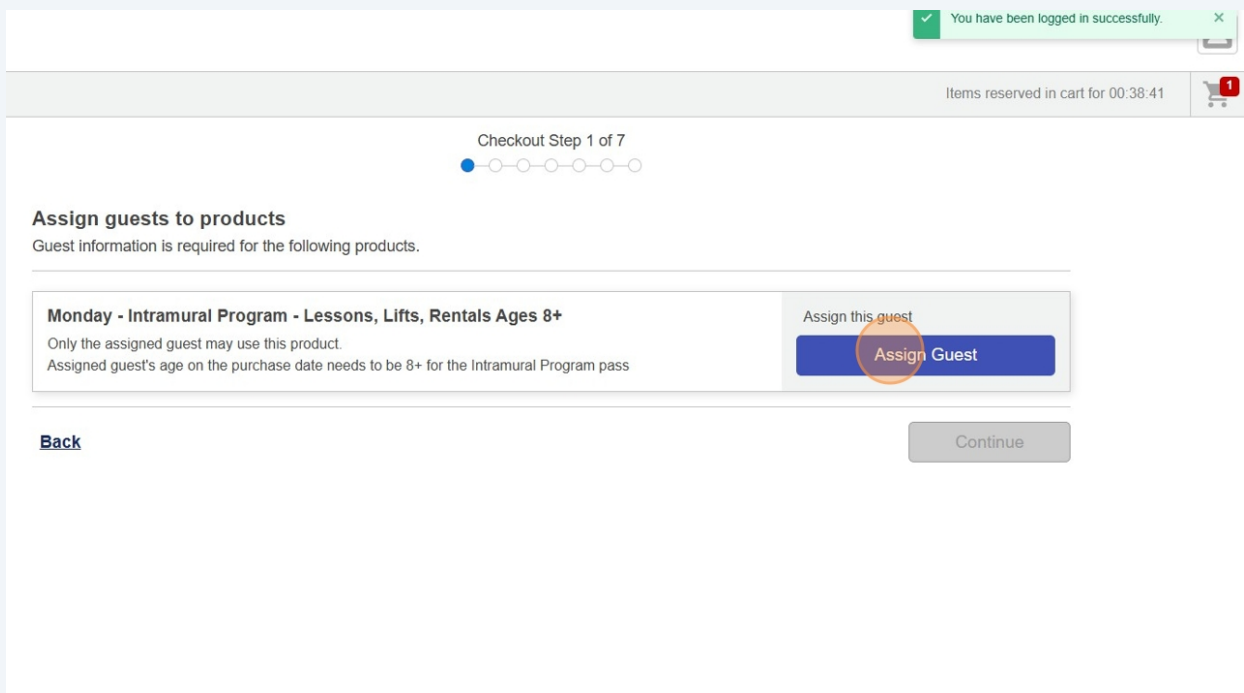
You have been logged in successfully. ×

Items reserved in cart for 00:38:41

1

Checkout Step 1 of 7

Assign guests to products

Guest information is required for the following products.

Monday - Intramural Program - Lessons, Lifts, Rentals Ages 8+

Only the assigned guest may use this product.
Assigned guest's age on the purchase date needs to be 8+ for the Intramural Program pass

Assign this guest

Assign Guest

Back

Continue